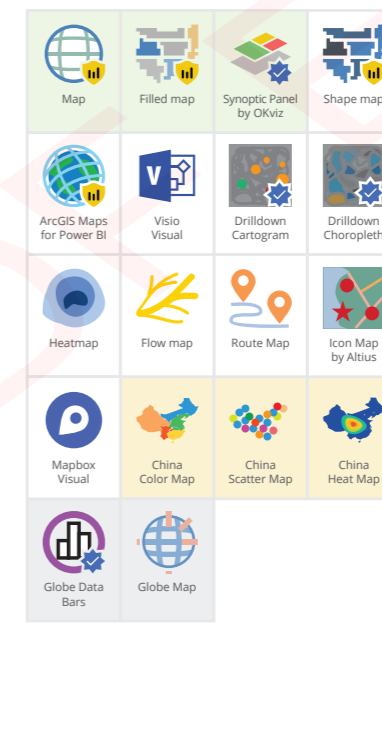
| | | | |
|---|---|---|---|
| Map | Filled map | Synoptic Panel by OKviz | Shape map |
| ArcGIS Maps for Power BI | Visio Visual | Drilldown Cartogram | Drilldown Choropleth |
| Heatmap | Flow map | Route Map | Icon Map by Altius |
| Mapbox Visual | China Color Map | China Scatter Map | China Heat Map |
| Globe Data Bars | Globe Map | | |